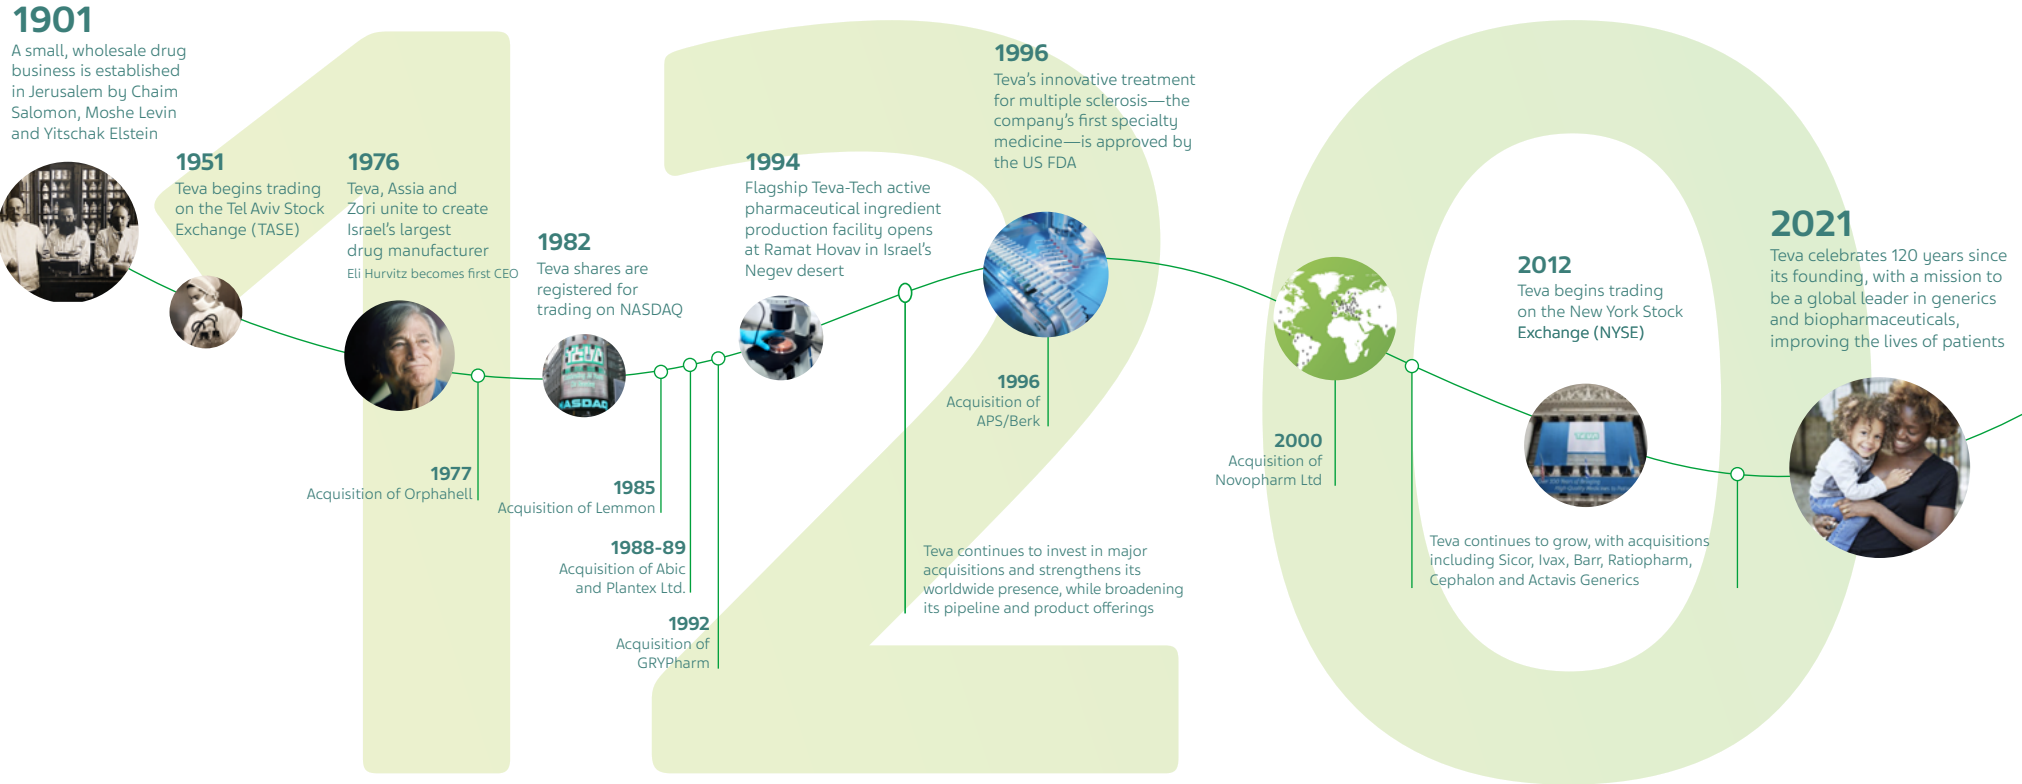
1901
A small, wholesale drug business is established in Jerusalem by Chaim Salomon, Moshe Levin and Yitschak Elstein

1951
Teva begins trading on the Tel Aviv Stock Exchange (TASE)

1976
Teva, Assia and Zori unite to create Israel's largest drug manufacturer
Eli Hurvitz becomes first CEO

1982
Teva shares are registered for trading on NASDAQ

1994
Flagship Teva-Tech active pharmaceutical ingredient production facility opens at Ramat Hovav in Israel's Negev desert

1996
Teva's innovative treatment for multiple sclerosis—the company's first specialty medicine—is approved by the US FDA

2012
Teva begins trading on the New York Stock Exchange (NYSE)

2021
Teva celebrates 120 years since its founding, with a mission to be a global leader in generics and biopharmaceuticals, improving the lives of patients

1977
Acquisition of Orphahell

1985
Acquisition of Lemmon

1988-89
Acquisition of Abic and Plantex Ltd.

1992
Acquisition of GRYPharm

1996
Acquisition of APS/Berk

2000
Acquisition of Novopharm Ltd

Teva continues to invest in major acquisitions and strengthens its worldwide presence, while broadening its pipeline and product offerings

Teva continues to grow, with acquisitions including Sicor, Ivax, Barr, Ratiopharm, Cephalon and Actavis Generics